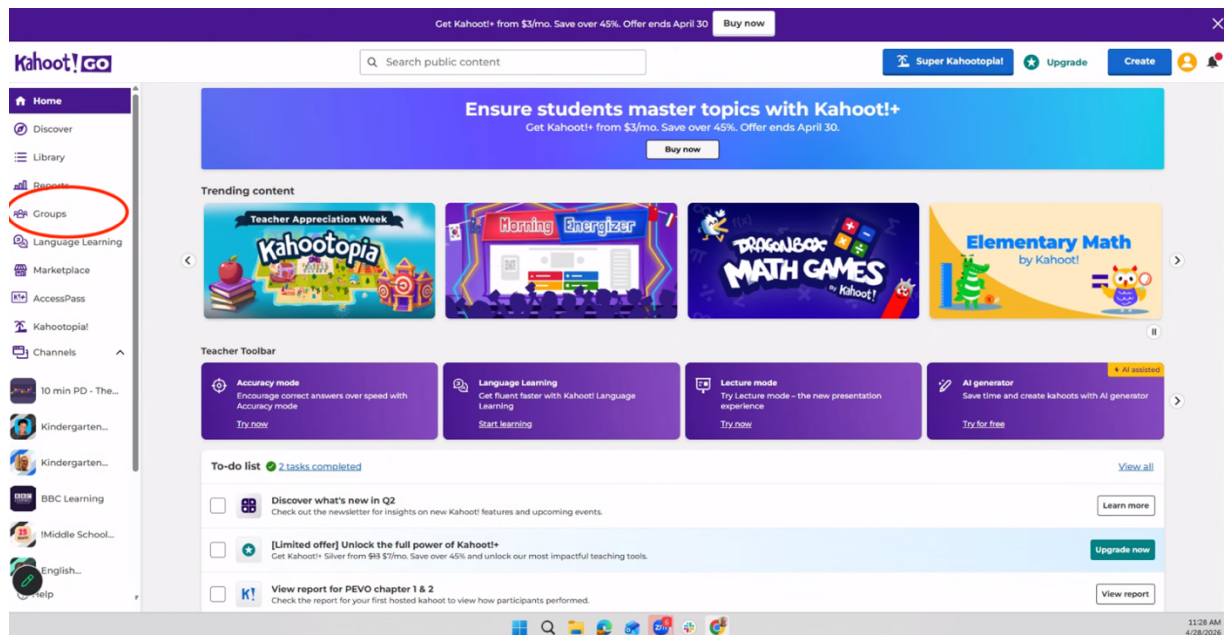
Get Kahoot!+ from $3/mo. Save over 45%. Offer ends April 30 Buy now

Kahoot! GO

Search public content

Super Kahootopia! Upgrade Create

Home
Discover
Library
Reports
Groups
Language Learning
Marketplace
AccessPass
Kahootopia!
Channels
10 min PD - The...
Kindergarten...
Kindergarten...
BBC Learning
!Middle School...
English...
Help

Ensure students master topics with Kahoot!+
Get Kahoot!+ from $3/mo. Save over 45%. Offer ends April 30.
Buy now

Trending content

Teacher Appreciation Week Kahootopia

Morning Energizer

DRAGONBOX MATH GAMES by Kahoot!

Elementary Math by Kahoot!

Teacher Toolbar

Accuracy mode
Encourage correct answers over speed with Accuracy mode
Try now

Language Learning
Get fluent faster with Kahoot! Language Learning
Start learning

Lecture mode
Try Lecture mode – the new presentation experience
Try now

AI assisted
AI generator
Save time and create kahoots with AI generator
Try for free

To-do list 2 tasks completed View all

Discover what's new in Q2
Check out the newsletter for insights on new Kahoot! features and upcoming events.
Learn more

[Limited offer] Unlock the full power of Kahoot!+
Get Kahoot!+ Silver from $13 $7/mo. Save over 45% and unlock our most impactful teaching tools.
Upgrade now

View report for PEVO chapter 1 & 2
Check the report for your first hosted kahoot to view how participants performed.
View report

11:28 AM
4/28/2024